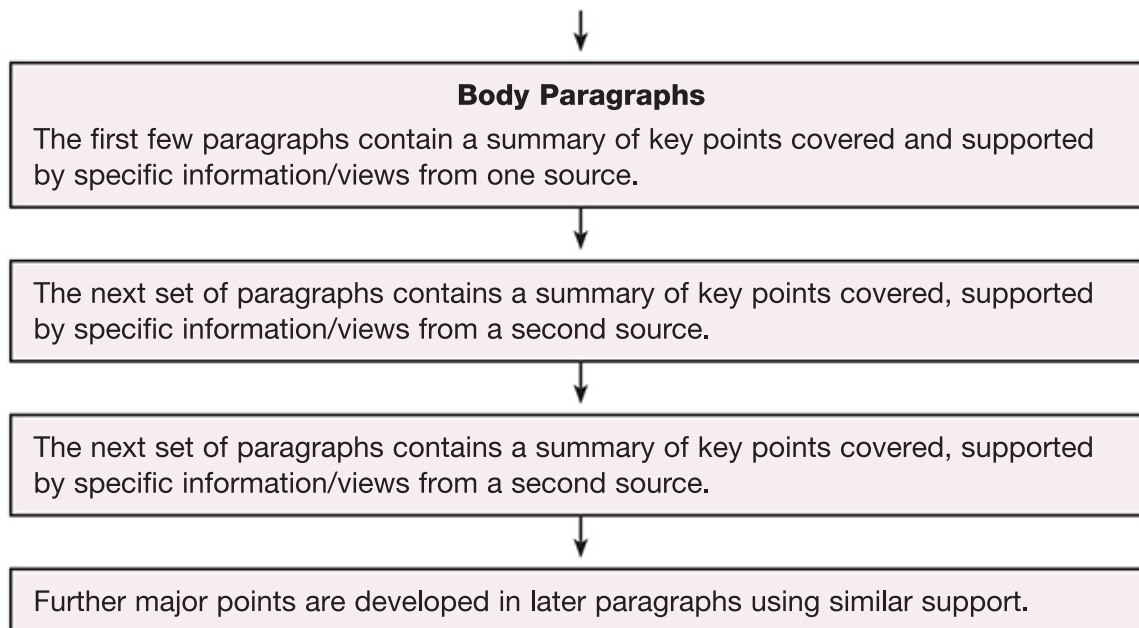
**Body Paragraphs**

The first few paragraphs contain a summary of key points covered and supported by specific information/views from one source.

The next set of paragraphs contains a summary of key points covered, supported by specific information/views from a second source.

The next set of paragraphs contains a summary of key points covered, supported by specific information/views from a second source.

Further major points are developed in later paragraphs using similar support.